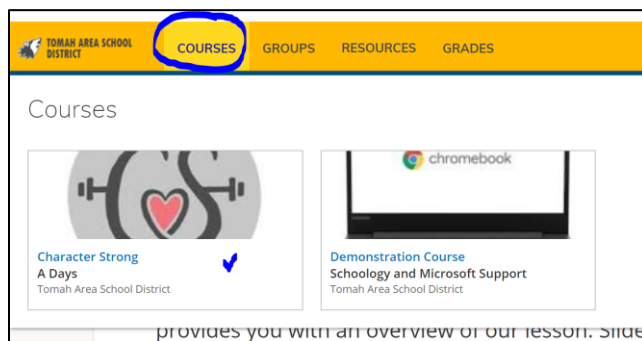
TOMAH AREA SCHOOL DISTRICT

COURSES GROUPS RESOURCES GRADES

Courses

Character Strong
A Days
Tomah Area School District

chromebook

Demonstration Course
Schoology and Microsoft Support
Tomah Area School District

provides you with an overview of our lesson. Slide